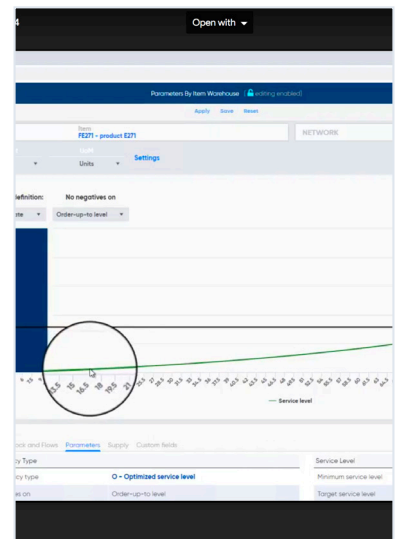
Open with

Parameters By Item Warehouse | editing enabled

Apply Save Reset

Item
FE271 - product E271

NETWORK

Units

Settings

efinition:

No negatives on

ate

Order-up-to level

13.5 15 16.5 18 19.5 21

Service level

ock and Flows Parameters Supply Custom fields

cy Type

cy type

O - Optimized service level

es on

Order-up-to level

Service Level

Minimum service level

Target service level